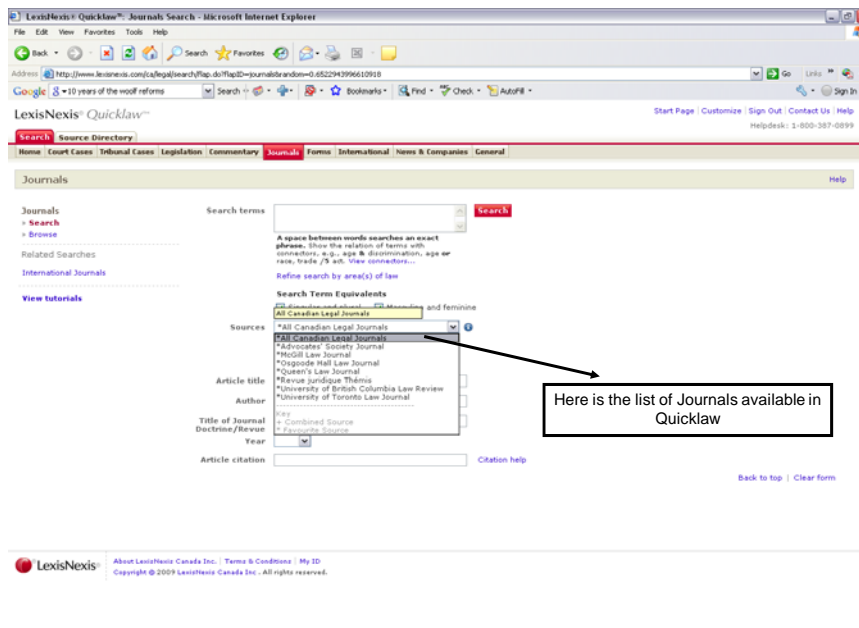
LexisNexis® Quicklaw™: Journals Search - Microsoft Internet Explorer

File Edit View Favorites Tools Help

Back Search Favorites

Address http://www.lexisnexis.com/ca/legal/search/flap.do?flapID=journals&random=0.6522943996610918

Go Links

Google 10 years of the woolf reforms Search Bookmarks Find Check AutoFill Sign In

LexisNexis® Quicklaw™

Start Page | Customize | Sign Out | Contact Us | Help

Helpdesk: 1-800-387-0899

Search Source Directory

Home Court Cases Tribunal Cases Legislation Commentary Journals Forms International News & Companies General

Journals

Help

Journals
» Search
» Browse

Related Searches

International Journals

View tutorials

Search terms

Search

A space between words searches an exact phrase. Show the relation of terms with connectors, e.g., age & discrimination, age or race, trade /5 act. View connectors...

Refine search by area(s) of law

Search Term Equivalents

All Canadian Legal Journals

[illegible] and feminine

Sources *All Canadian Legal Journals

*All Canadian Legal Journals
*Advocates' Society Journal
*McGill Law Journal
*Osgoode Hall Law Journal
*Queen's Law Journal
*Revue juridique Thémis
*University of British Columbia Law Review
*University of Toronto Law Journal

Key
+ Combined Source
* Favourite Source

Article title

Author

Title of Journal Doctrine/Revue

Year

Article citation

Citation help

Here is the list of Journals available in Quicklaw

Back to top | Clear form

LexisNexis®

About LexisNexis Canada Inc. | Terms & Conditions | My ID

Copyright © 2009 LexisNexis Canada Inc. All rights reserved.